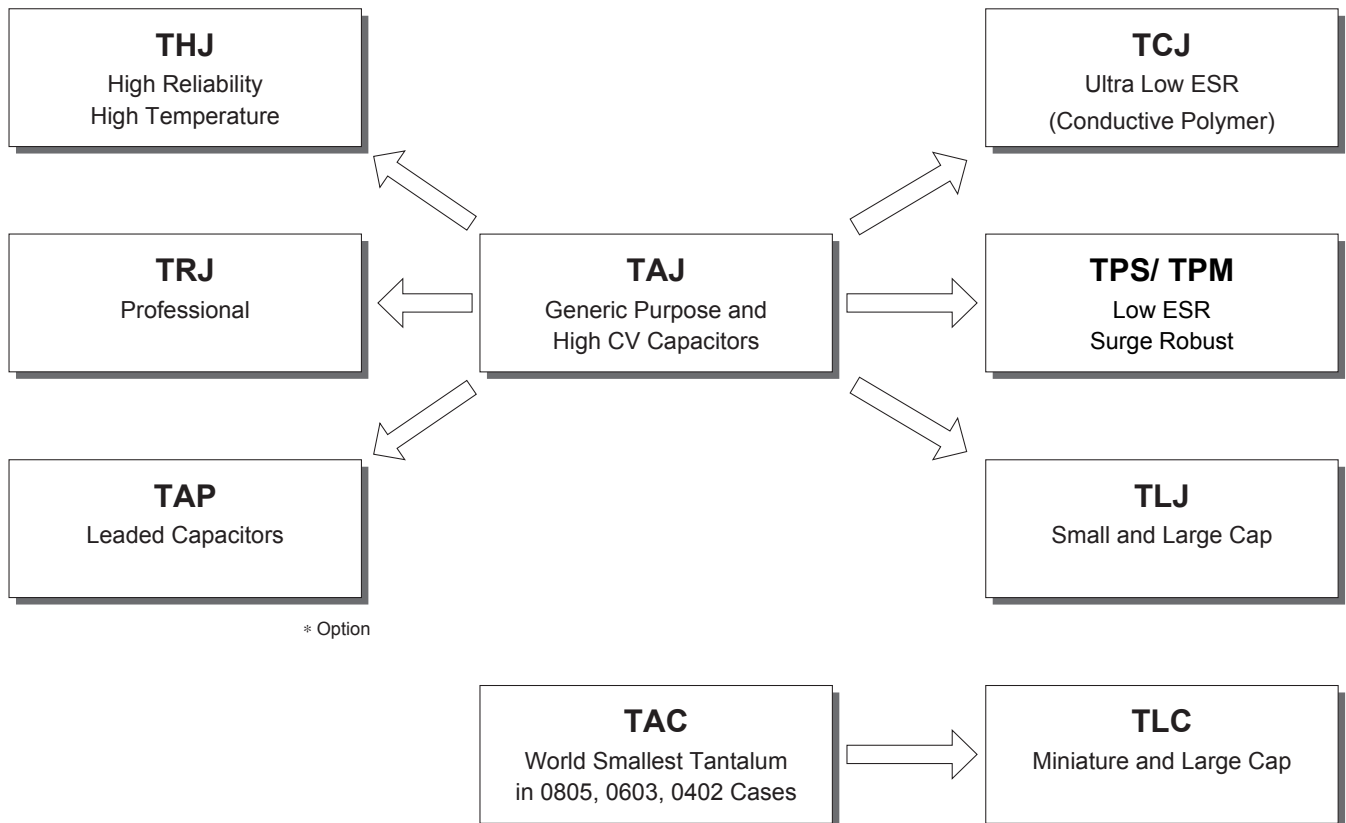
THJ
High Reliability
High Temperature

TCJ
Ultra Low ESR
(Conductive Polymer)

TRJ
Professional

TAJ
Generic Purpose and
High CV Capacitors

TPS/ TPM
Low ESR
Surge Robust

TAP
Leaded Capacitors

TLJ
Small and Large Cap

* Option

TAC
World Smallest Tantalum
in 0805, 0603, 0402 Cases

TLC
Miniature and Large Cap